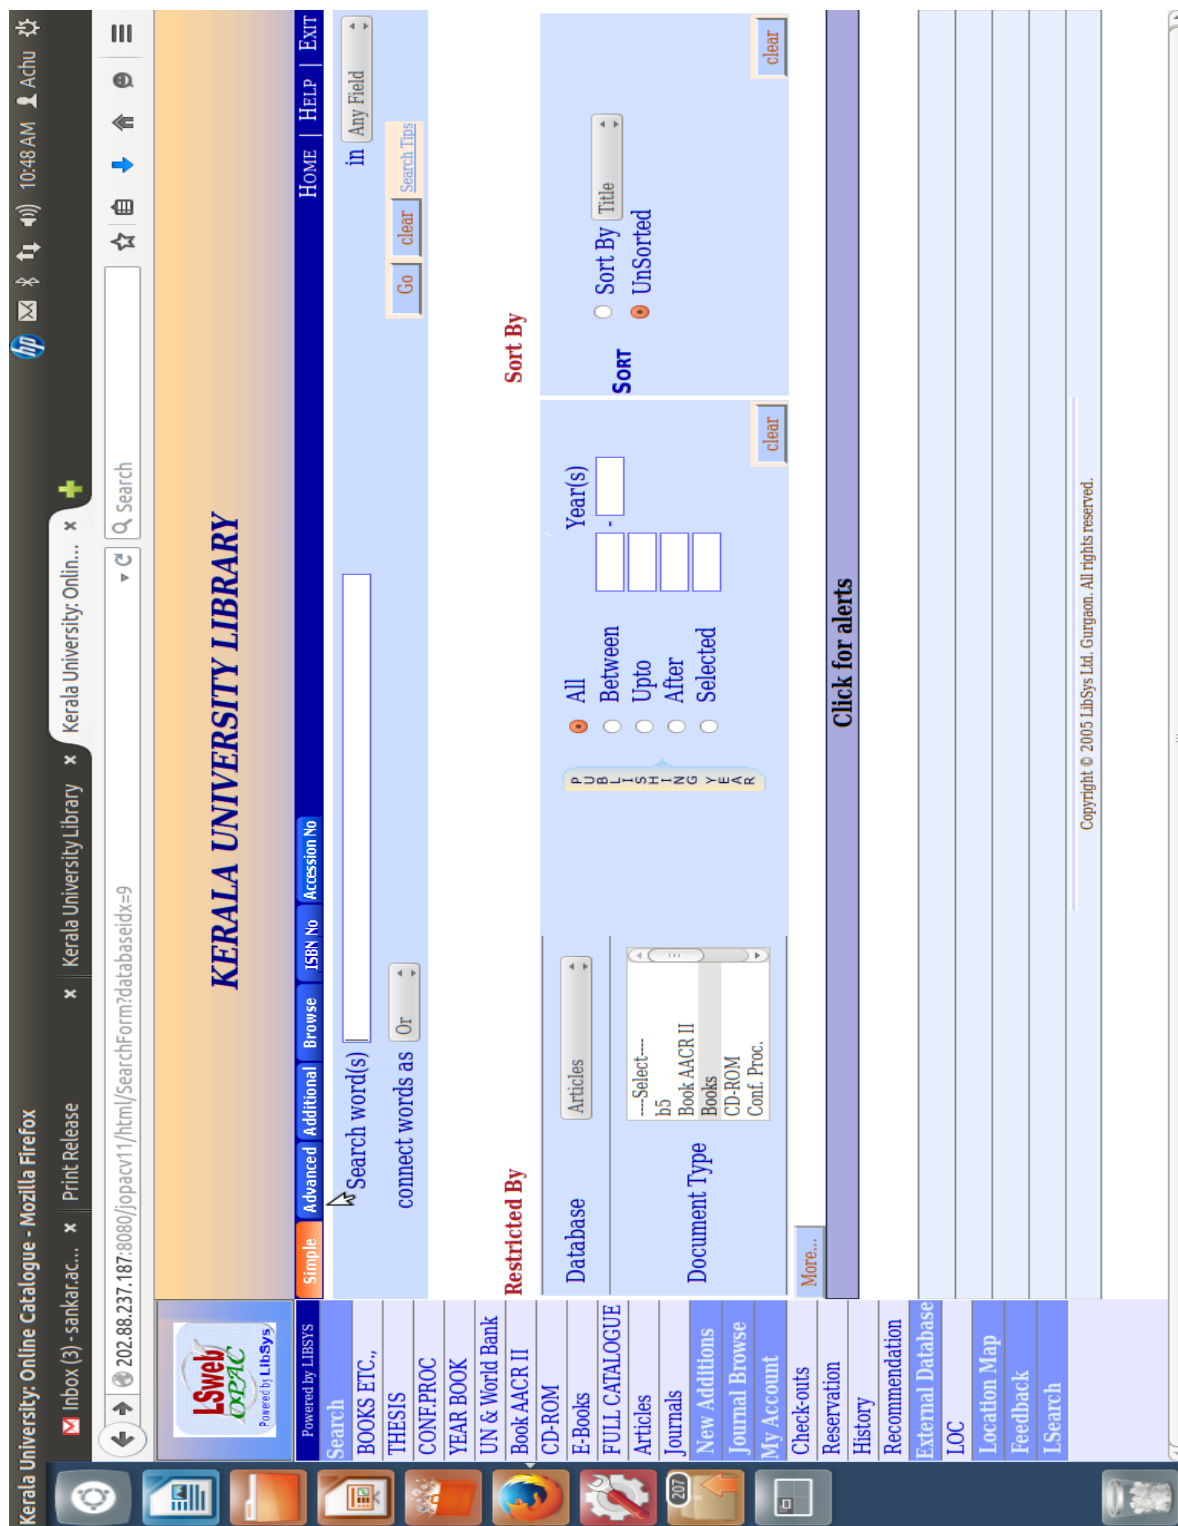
Kerala University: Online Catalogue - Mozilla Firefox

10:48 AM Achu

Inbox (3) - sankar.ac... × Print Release × Kerala University Library × Kerala University: Onlin... ×

202.88.237.187:8080/jopacv11/html/SearchForm?databaseidx=9

Search

LSweb OPAC Powered by LibSys

KERALA UNIVERSITY LIBRARY

HOME | HELP | EXIT

Powered by LIBSYS

Search
BOOKS ETC.,
THESIS
CONF.PROC
YEAR BOOK
UN & World Bank
Book AACR II
CD-ROM
E-Books
FULL CATALOGUE
Articles
Journals
New Additions
Journal Browse
My Account
Check-outs
Reservation
History
Recommendation
External Database
LOC
Location Map
Feedback
LSearch

Simple | Advanced | Additional | Browse | ISBN No | Accession No

Search word(s) in Any Field

connect words as Or

Go clear Search Tips

Restricted By

Database Articles

Document Type
---Select---
b5
Book AACR II
Books
CD-ROM
Conf. Proc.

PUBLISHING YEAR

All
Between
Upto
After
Selected

Year(s) -

clear

Sort By

SORT
Sort By Title
UnSorted

clear

More...

Click for alerts

Copyright © 2005 LibSys Ltd. Gurgaon. All rights reserved.